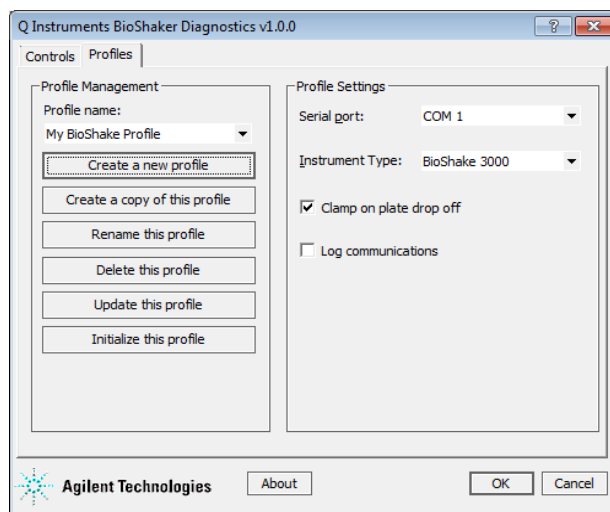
Q Instruments BioShaker Diagnostics v1.0.0

?

Controls

Profiles

Profile Management

Profile name:

My BioShake Profile

Create a new profile

Create a copy of this profile

Rename this profile

Delete this profile

Update this profile

Initialize this profile

Profile Settings

Serial port:

COM 1

Instrument Type:

BioShake 3000

Clamp on plate drop off

Log communications

Agilent Technologies

About

OK

Cancel